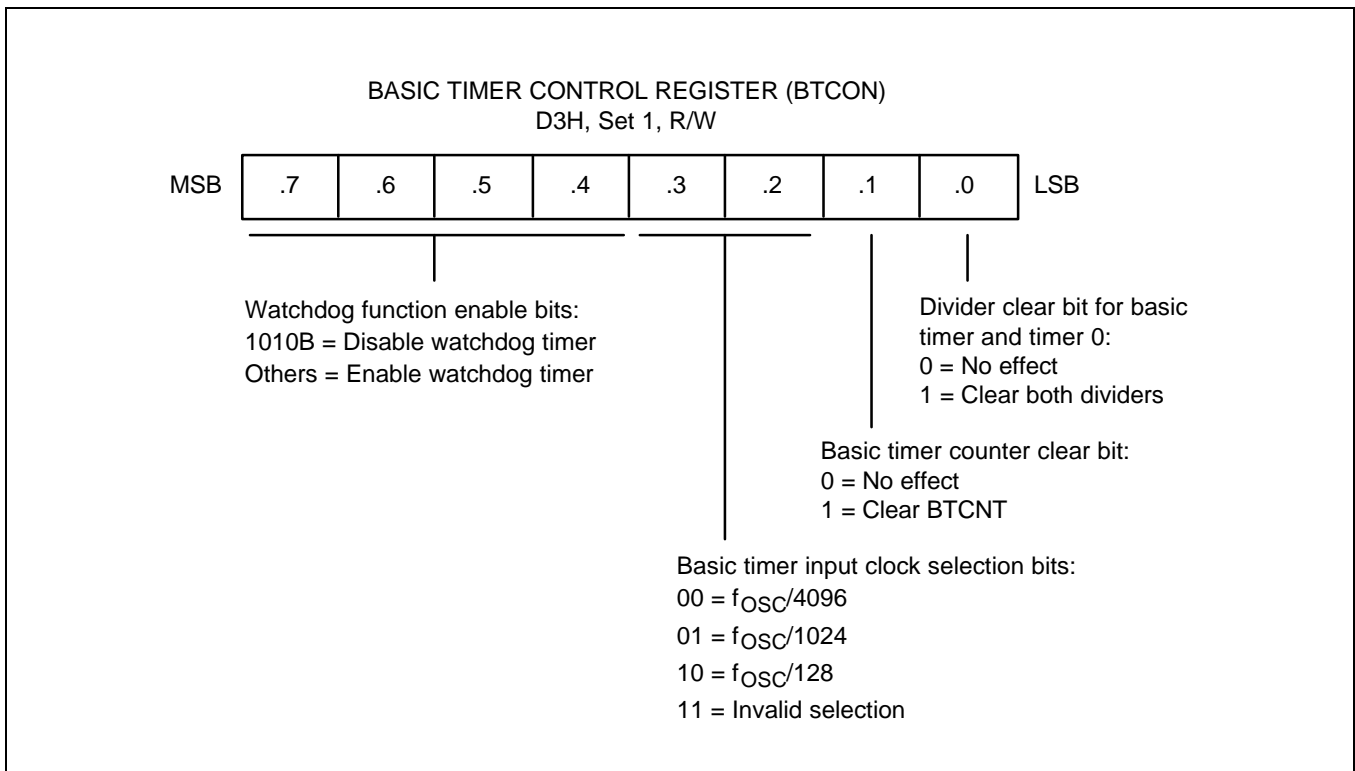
BASIC TIMER CONTROL REGISTER (BTCON)
D3H, Set 1, R/W

| MSB | .7 | .6 | .5 | .4 | .3 | .2 | .1 | .0 | LSB |
|---|---|---|---|---|---|---|---|---|---|

Watchdog function enable bits:
1010B = Disable watchdog timer
Others = Enable watchdog timer

Divider clear bit for basic timer and timer 0:
0 = No effect
1 = Clear both dividers

Basic timer counter clear bit:
0 = No effect
1 = Clear BTCNT

Basic timer input clock selection bits:
00 = $f_{OSC}/4096$
01 = $f_{OSC}/1024$
10 = $f_{OSC}/128$
11 = Invalid selection